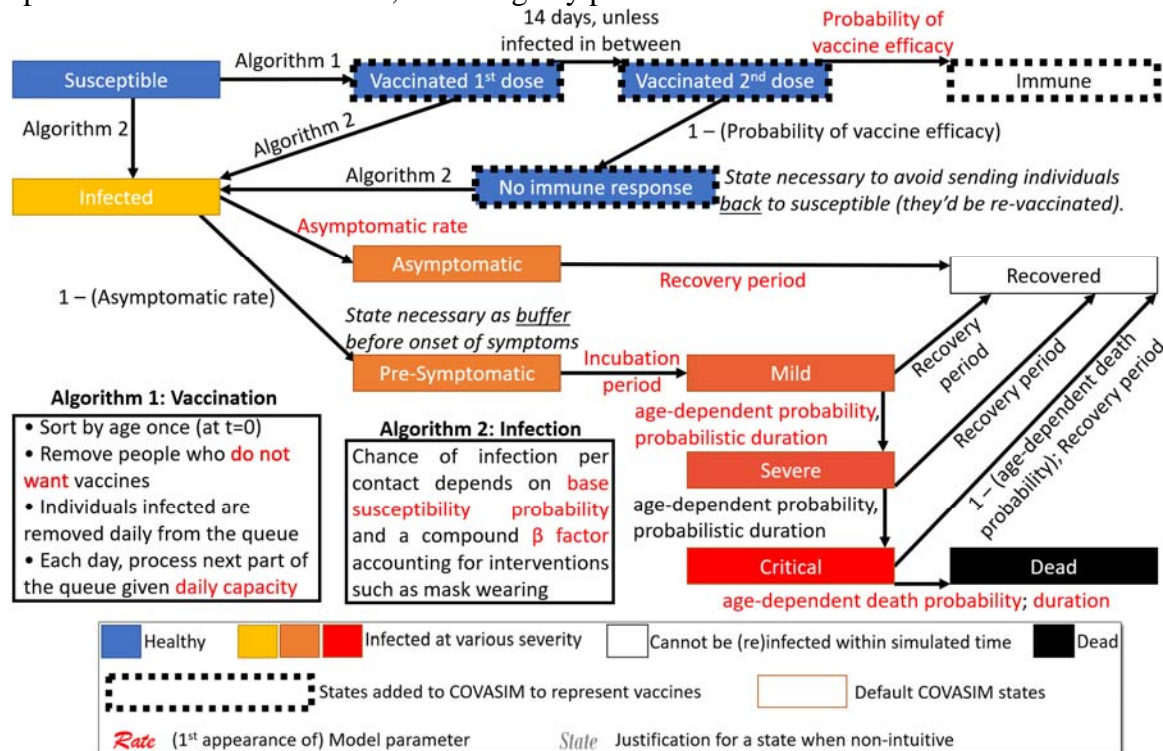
Susceptible

Algorithm 1

Vaccinated 1$^{st}$ dose

14 days, unless infected in between

Vaccinated 2$^{nd}$ dose

Probability of vaccine efficacy

Immune

Algorithm 2

Algorithm 2

1 – (Probability of vaccine efficacy)

Infected

Algorithm 2

No immune response

State necessary to avoid sending individuals back to susceptible (they'd be re-vaccinated).

Asymptomatic rate

Asymptomatic

Recovery period

Recovered

1 – (Asymptomatic rate)

State necessary as buffer before onset of symptoms

Pre-Symptomatic

Incubation period

Mild

Recovery period

Recovery period

1 – (age-dependent death probability); Recovery period

age-dependent probability, probabilistic duration

Severe

age-dependent probability, probabilistic duration

Critical

Dead

age-dependent death probability; duration

Algorithm 1: Vaccination

• Sort by age once (at t=0)
• Remove people who do not want vaccines
• Individuals infected are removed daily from the queue
• Each day, process next part of the queue given daily capacity

Algorithm 2: Infection

Chance of infection per contact depends on base susceptibility probability and a compound β factor accounting for interventions such as mask wearing

Healthy

Infected at various severity

Cannot be (re)infected within simulated time

Dead

States added to COVASIM to represent vaccines

Default COVASIM states

Rate (1$^{st}$ appearance of) Model parameter

State Justification for a state when non-intuitive